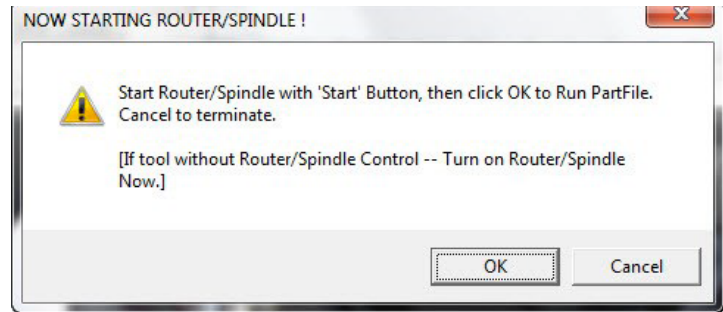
NOW STARTING ROUTER/SPINDLE !

Start Router/Spindle with 'Start' Button, then click OK to Run PartFile. Cancel to terminate.

[If tool without Router/Spindle Control -- Turn on Router/Spindle Now.]

OK

Cancel